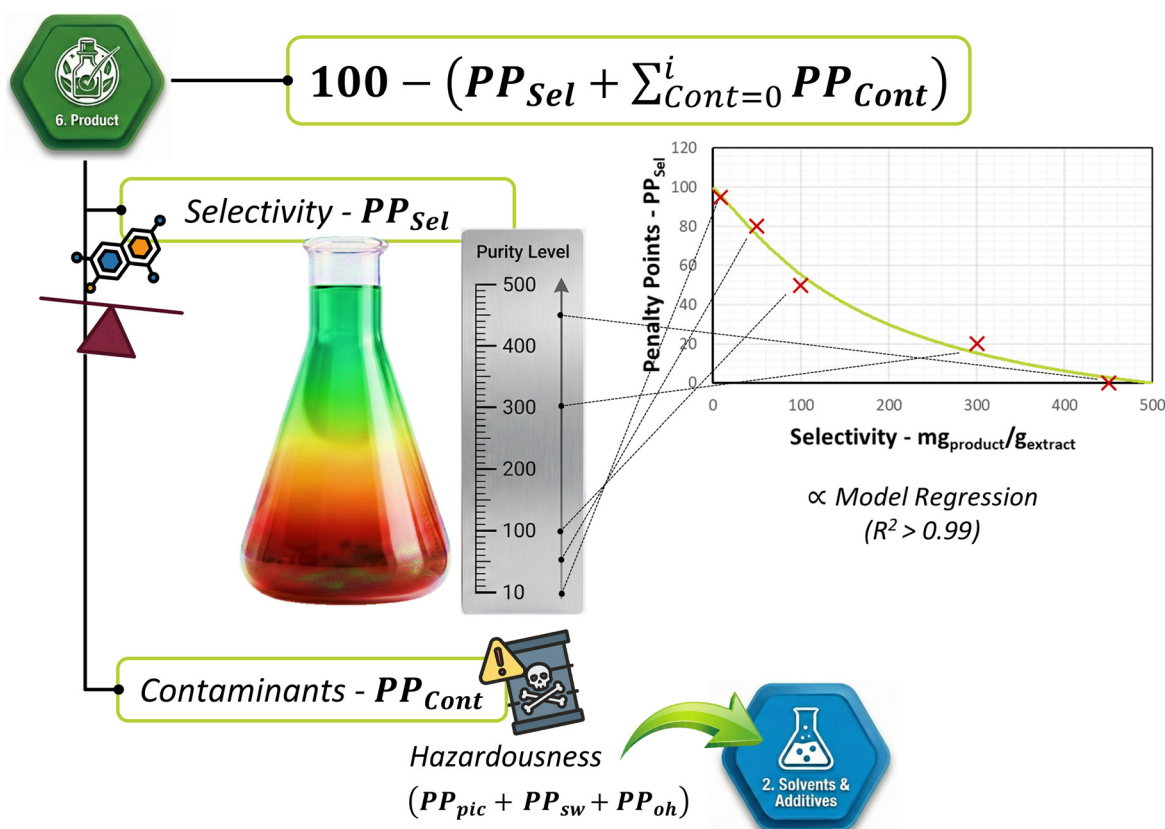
6. Product

$100 - \left(PP_{Sel} + \sum_{Cont=0}^{i} PP_{Cont}\right)$

Selectivity - $PP_{Sel}$

Purity Level

500
400
300
200
100
10

120
100
80
60
40
20
0

Penalty Points - $PP_{Sel}$

0 100 200 300 400 500

Selectivity - $mg_{product}/g_{extract}$

∝ Model Regression
($R^2 > 0.99$)

Contaminants - $PP_{Cont}$

Hazardousness
$\left(PP_{pic} + PP_{sw} + PP_{oh}\right)$

2. Solvents & Additives